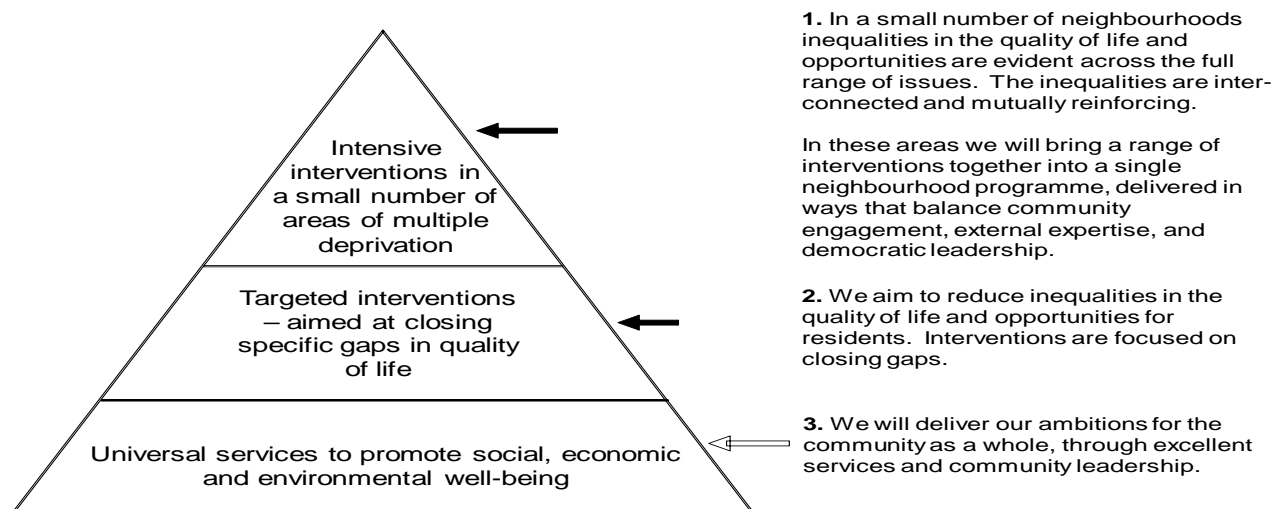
Intensive interventions in a small number of areas of multiple deprivation

Targeted interventions – aimed at closing specific gaps in quality of life

Universal services to promote social, economic and environmental well-being

**1.** In a small number of neighbourhoods inequalities in the quality of life and opportunities are evident across the full range of issues. The inequalities are interconnected and mutually reinforcing.

In these areas we will bring a range of interventions together into a single neighbourhood programme, delivered in ways that balance community engagement, external expertise, and democratic leadership.

**2.** We aim to reduce inequalities in the quality of life and opportunities for residents. Interventions are focused on closing gaps.

**3.** We will deliver our ambitions for the community as a whole, through excellent services and community leadership.